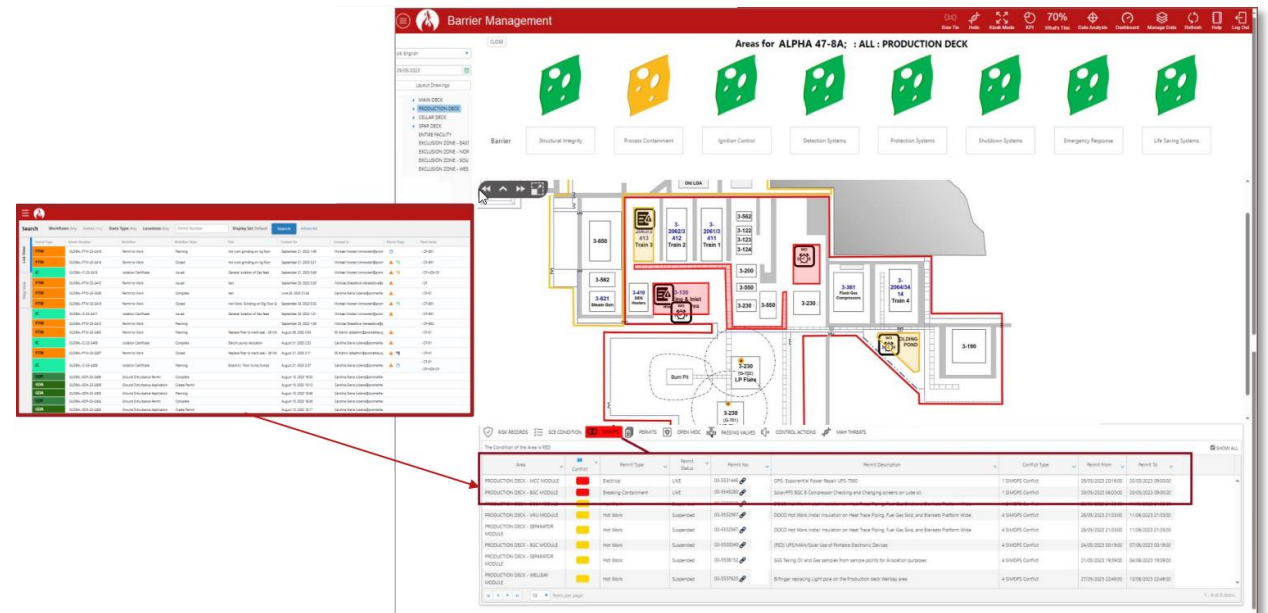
Barrier Management

Bow Tie  Hubs  Kiosk Mode  KPI  70% What's This  Data Analysis  Dashboard  Manage Data  Refresh  Help  Log Out

UK English

29/05/2023

Layout Drawings

MAIN DECK
PRODUCTION DECK
CELLAR DECK
SPAR DECK
ENTIRE FACILITY
EXCLUSION ZONE - EAST
EXCLUSION ZONE - NORTH
EXCLUSION ZONE - SOUTH
EXCLUSION ZONE - WEST

CLOSE

Areas for ALPHA 47-8A; : ALL : PRODUCTION DECK

Barrier

Structural Integrity | Process Containment | Ignition Control | Detection Systems | Protection Systems | Shutdown Systems | Emergency Response | Life Saving Systems

3-658
Train 3
3-2062/3 412 Train 2
3-2061/3 411 Train 1
3-562
3-122
3-123
3-124
3-200
3-562
3-416 SEG Heaters
3-621 Steam Gen
3-120 Slug & Inlet Area
3-550
3-230
3-550
3-230
3-361 Flash Gas Compressors
3-2064/3414 Train 4
3-190
Burn Pit
3-230 (3-701) LP Flare
3-230 (3-701)
CLEANING POND

RISK RECORDS  SCE CONDITION  PERMITS  OPEN MOC  PASSING VALVES  CONTROL ACTIONS  MAH THREATS

The Condition of the Area is RED

SHOW ALL

| Area | Conflict | Permit Type | Permit Status | Permit No | Permit Description | Conflict Type | Permit From | Permit To |
|---|---|---|---|---|---|---|---|---|
| PRODUCTION DECK - MCC MODULE | | Electrical | LIVE | 00-3531446 | GPD: Exposure/Low Power Repair UPS 7560 | 1 SIMOPS Conflict | 28/05/2023 20:16:00 | 30/05/2023 09:00:00 |
| PRODUCTION DECK - BGC MODULE | | Breaking Containment | LIVE | 00-3549280 | Solar/PFS BGC B Compressor Checking and Changing screens on Lube oil | 1 SIMOPS Conflict | 30/05/2023 06:00:00 | 30/05/2023 09:00:00 |
| PRODUCTION DECK - VRU MODULE | | Hot Work | Suspended | 00-3532967 | DDCO Hot Work Initial insulation on Heat Trace Piping, Fuel Gas Skid, and Blankets Platform Wide | 4 SIMOPS Conflict | 28/05/2023 21:03:00 | 11/06/2023 21:03:00 |
| PRODUCTION DECK - SEPARATOR MODULE | | Hot Work | Suspended | 00-3532967 | DDCO Hot Work Initial insulation on Heat Trace Piping, Fuel Gas Skid, and Blankets Platform Wide | 4 SIMOPS Conflict | 28/05/2023 21:03:00 | 11/06/2023 21:03:00 |
| PRODUCTION DECK - BGC MODULE | | Hot Work | Suspended | 00-3535049 | (PED) UPS/MAN/Solar Use of Portable Electronic Devices | 4 SIMOPS Conflict | 24/05/2023 03:19:00 | 07/06/2023 03:19:00 |
| PRODUCTION DECK - SEPARATOR MODULE | | Hot Work | Suspended | 00-3535152 | SGS Taking Oil and Gas samples from sample points for Allocation purposes | 4 SIMOPS Conflict | 21/05/2023 19:59:00 | 04/06/2023 19:59:00 |
| PRODUCTION DECK - WELLBAY MODULE | | Hot Work | Suspended | 00-3537925 | Bifinger replacing Light pole on the Production deck Wellbay area | 4 SIMOPS Conflict | 27/05/2023 22:48:00 | 10/06/2023 22:48:00 |

10 items per page

Search  Workflows  State Type  Locations  Display list Default  Search  Advanced

| Permit Type | Permit Number | Workflow | Workflow State | Title | Created On | Created by | Permit Flags | Work Areas |
|---|---|---|---|---|---|---|---|---|
| PTW | GLOBAL-PTW-22-2418 | Permit to Work | Planning | Hot work grinding on rig floor | September 21, 2022 | | | |
| PTW | GLOBAL-PTW-22-2416 | Permit to Work | Closed | Hot work grinding on rig floor | September 21, 2022 | | | |
| IC | GLOBAL-IC-22-2415 | Isolation Certificate | Issued | General isolation of Gas Feed | September 21, 2022 | | | |
| PTW | GLOBAL-PTW-22-2412 | Permit to Work | Issued | test | September 20, 2022 | | | |
| PTW | GLOBAL-PTW-22-2320 | Permit to Work | Complete | test | June 22, 2022 | | | |
| PTW | GLOBAL-PTW-22-2410 | Permit to Work | Closed | Hot Work: Grinding on Rig Floor | September 20, 2022 | | | |
| IC | GLOBAL-IC-22-2411 | Isolation Certificate | Issued | General isolation of Gas Feed | September 20, 2022 | | | |
| PTW | GLOBAL-PTW-22-2410 | Permit to Work | Planning | | September 20, 2022 | | | |
| PTW | GLOBAL-PTW-22-2400 | Permit to Work | Planning | Replace floor to mach seal | August 26, 2022 | | | |
| IC | GLOBAL-IC-22-2400 | Isolation Certificate | Complete | Electric pump relocation | August 31, 2022 | | | |
| PTW | GLOBAL-PTW-22-2397 | Permit to Work | Closed | Replace floor to mach seal | August 31, 2022 | | | |
| IC | GLOBAL-IC-22-2396 | Isolation Certificate | Planning | Board C: Floor Sump Pumps | August 31, 2022 | | | |
| GDR | GLOBAL-GDR-22-2405 | Ground Disturbance Permit | Complete | | August 15, 2022 | | | |
| GDA | GLOBAL-GDA-22-2405 | Ground Disturbance Application | Create Permit | | August 15, 2022 | | | |
| GDA | GLOBAL-GDA-22-2405 | Ground Disturbance Application | Planning | | August 15, 2022 | | | |
| GDA | GLOBAL-GDA-22-2404 | Ground Disturbance Permit | Complete | | August 15, 2022 | | | |
| GDA | GLOBAL-GDA-22-2404 | Ground Disturbance Application | Create Permit | | August 15, 2022 | | | |